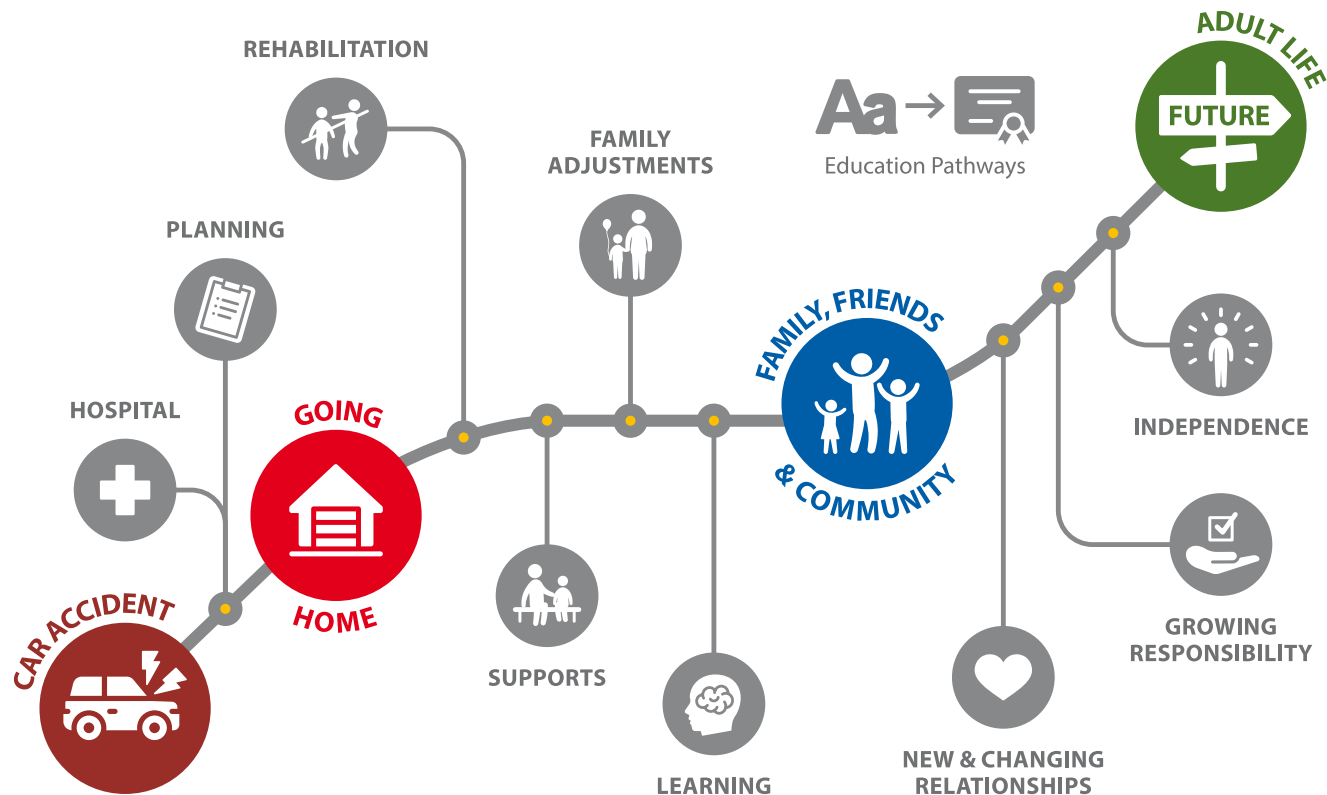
CAR ACCIDENT

HOSPITAL

PLANNING

REHABILITATION

GOING HOME

SUPPORTS

FAMILY ADJUSTMENTS

LEARNING

Aa → Education Pathways

FAMILY, FRIENDS & COMMUNITY

NEW & CHANGING RELATIONSHIPS

GROWING RESPONSIBILITY

INDEPENDENCE

ADULT LIFE

FUTURE